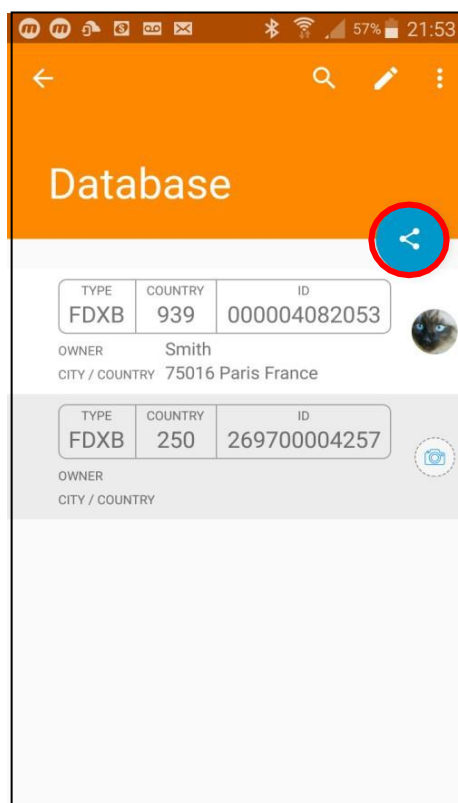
57% 21:53

Database

| TYPE | COUNTRY | ID |
|---|---|---|
| FDXB | 939 | 000004082053 |

OWNER Smith
CITY / COUNTRY 75016 Paris France

| TYPE | COUNTRY | ID |
|---|---|---|
| FDXB | 250 | 269700004257 |

OWNER
CITY / COUNTRY